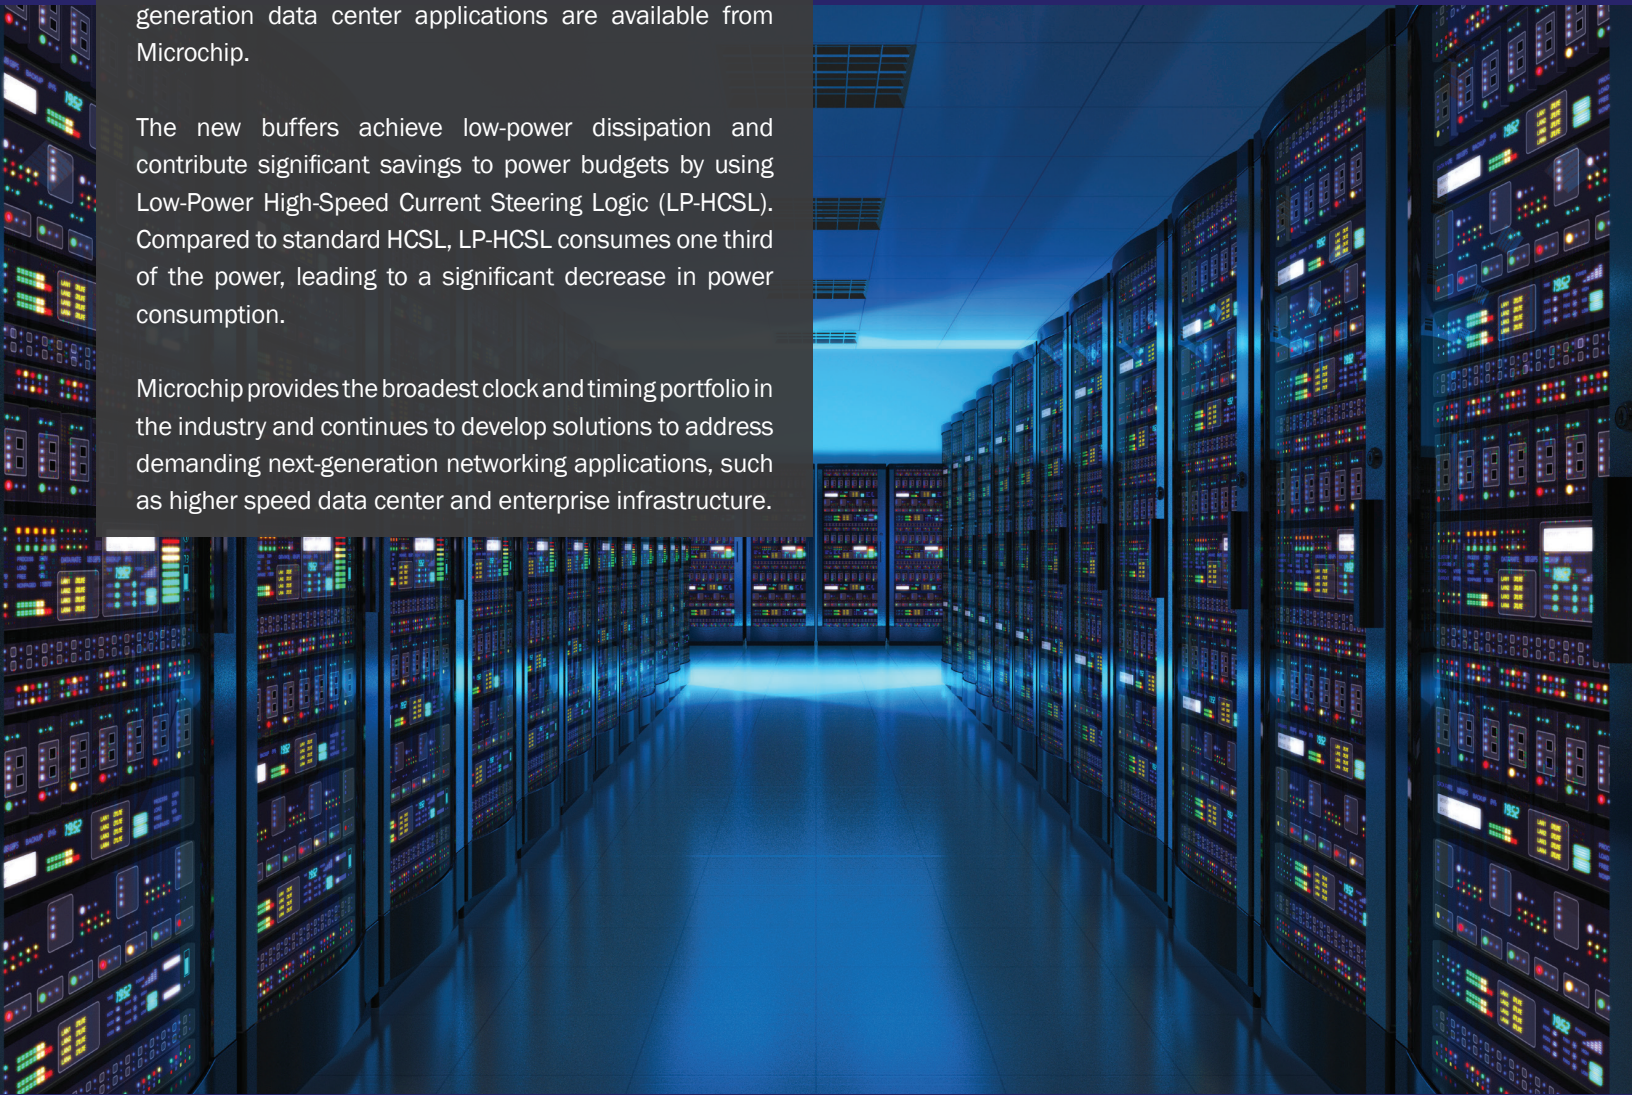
generation data center applications are available from Microchip.

The new buffers achieve low-power dissipation and contribute significant savings to power budgets by using Low-Power High-Speed Current Steering Logic (LP-HCSL). Compared to standard HCSL, LP-HCSL consumes one third of the power, leading to a significant decrease in power consumption.

Microchip provides the broadest clock and timing portfolio in the industry and continues to develop solutions to address demanding next-generation networking applications, such as higher speed data center and enterprise infrastructure.